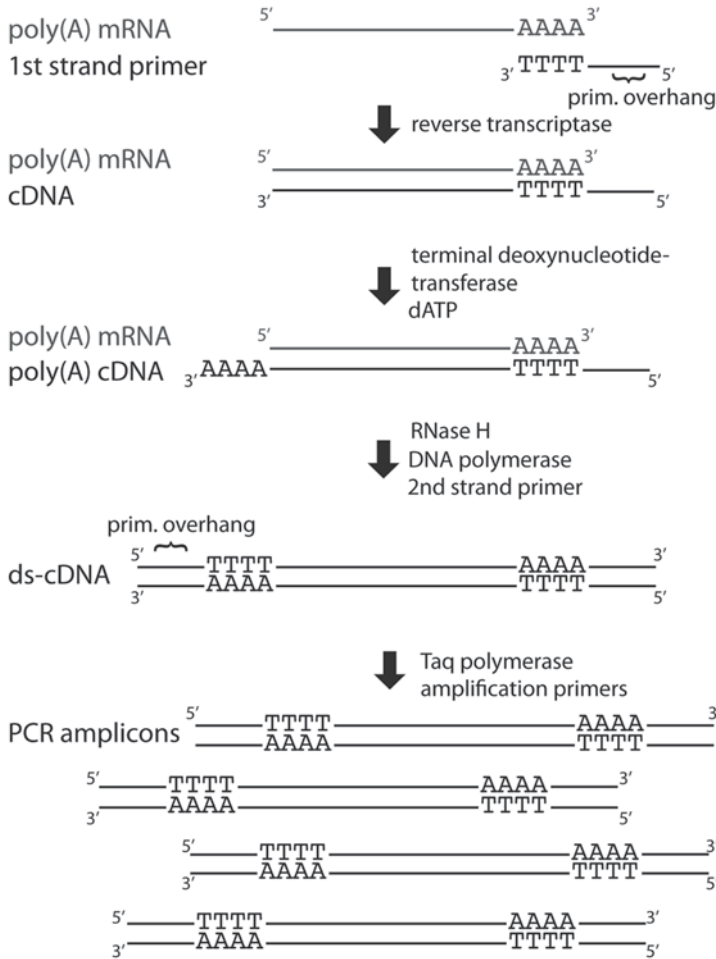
poly(A) mRNA 5′ AAAA 3′
1st strand primer 3′ TTTT 5′
prim. overhang

reverse transcriptase

poly(A) mRNA 5′ AAAA 3′
cDNA 3′ TTTT 5′

terminal deoxynucleotide-transferase
dATP

poly(A) mRNA 5′ AAAA 3′
poly(A) cDNA 3′ AAAA TTTT 5′

RNase H
DNA polymerase
2nd strand primer

prim. overhang
ds-cDNA 5′ TTTT AAAA 3′
3′ AAAA TTTT 5′

Taq polymerase
amplification primers

PCR amplicons 5′ TTTT AAAA 3
AAAA TTTT

5′ TTTT AAAA 3′
3′ AAAA TTTT 5′

5′ TTTT AAAA 3
3′ AAAA TTTT 5

5′ TTTT AAAA 3′
3′ AAAA TTTT 5′